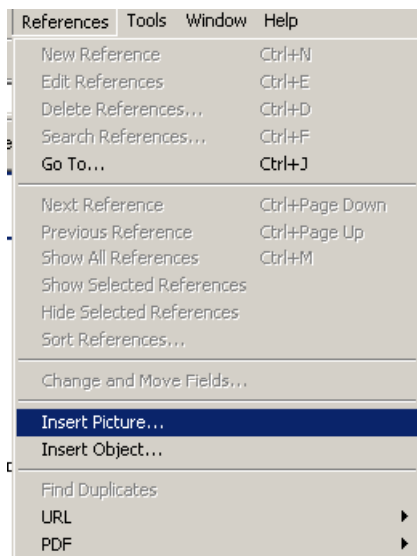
References Tools Window Help

New Reference Ctrl+N
Edit References Ctrl+E
Delete References... Ctrl+D
Search References... Ctrl+F
Go To... Ctrl+J

Next Reference Ctrl+Page Down
Previous Reference Ctrl+Page Up
Show All References Ctrl+M
Show Selected References
Hide Selected References
Sort References...

Change and Move Fields...

Insert Picture...
Insert Object...

Find Duplicates
URL
PDF